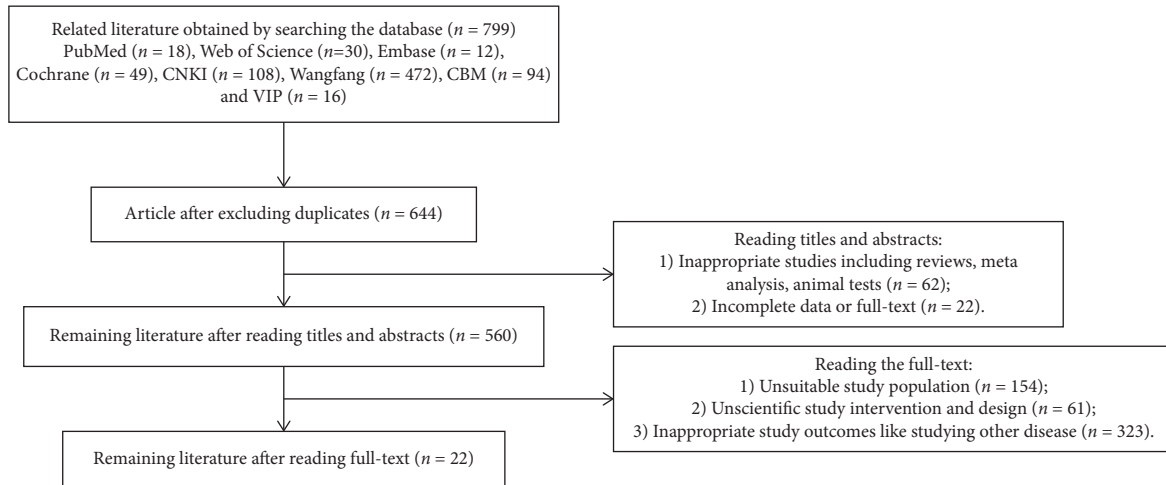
Related literature obtained by searching the database ($n = 799$)
PubMed ($n = 18$), Web of Science ($n$=30), Embase ($n = 12$), Cochrane ($n = 49$), CNKI ($n = 108$), Wangfang ($n = 472$), CBM ($n = 94$) and VIP ($n = 16$)

Article after excluding duplicates ($n = 644$)

Reading titles and abstracts:
1) Inappropriate studies including reviews, meta analysis, animal tests ($n = 62$);
2) Incomplete data or full-text ($n = 22$).

Remaining literature after reading titles and abstracts ($n = 560$)

Reading the full-text:
1) Unsuitable study population ($n = 154$);
2) Unscientific study intervention and design ($n = 61$);
3) Inappropriate study outcomes like studying other disease ($n = 323$).

Remaining literature after reading full-text ($n = 22$)